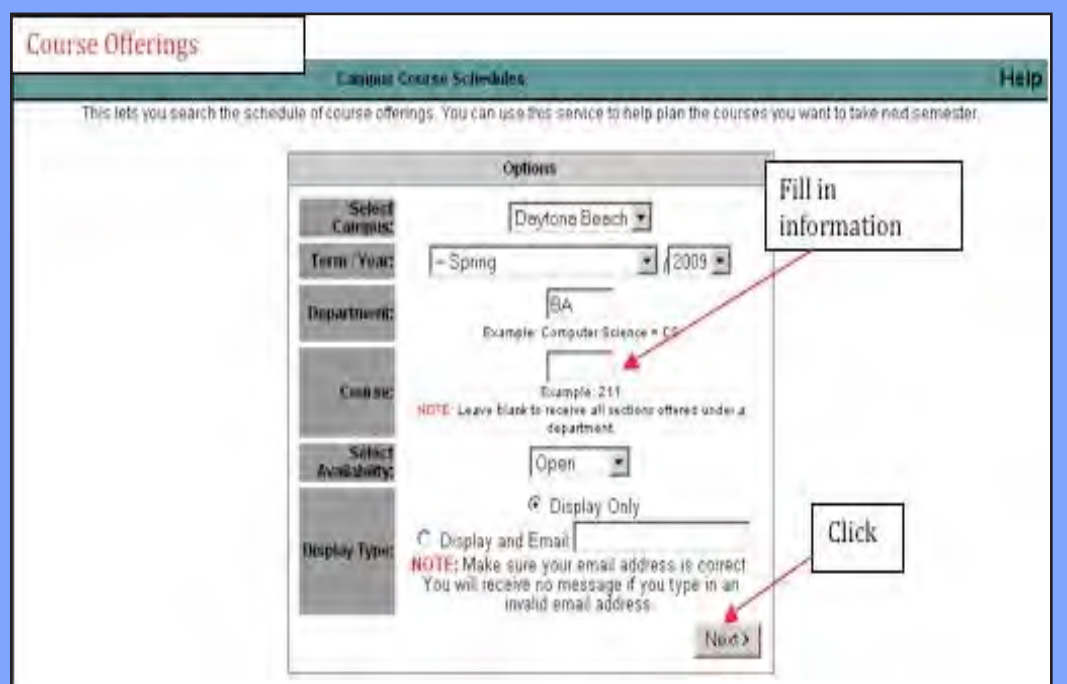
Course Offerings

Campus Course Schedules

Help

This lets you search the schedule of course offerings. You can use this service to help plan the courses you want to take next semester.

Options

Select Campus: Daytona Beach

Term / Year: - Spring 2009

Department: BA

Example: Computer Science = CS

Course:

Example: 211

NOTE: Leave blank to receive all sections offered under a department.

Select Availability: Open

Display Type: Display Only

Display and Email

NOTE: Make sure your email address is correct. You will receive no message if you type in an invalid email address.

Next >

Fill in information

Click